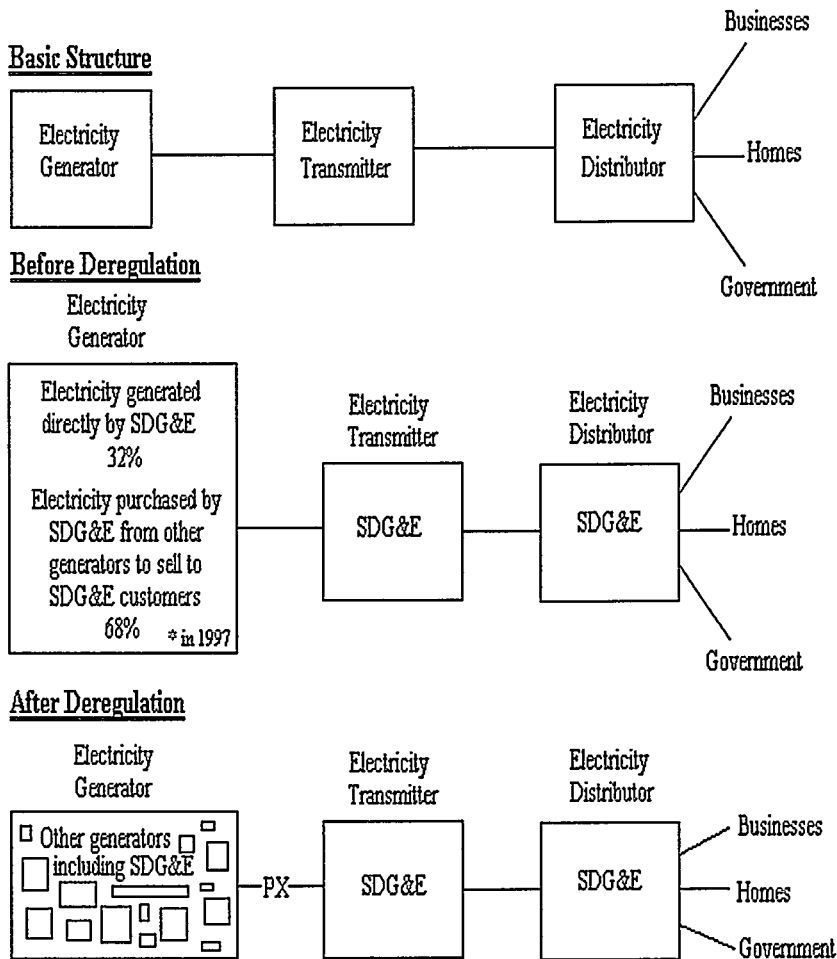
Basic Structure

Electricity Generator

Electricity Transmitter

Electricity Distributor

Businesses

Homes

Government

Before Deregulation

Electricity Generator

Electricity generated directly by SDG&E 32%

Electricity purchased by SDG&E from other generators to sell to SDG&E customers 68%

* in 1997

Electricity Transmitter

SDG&E

Electricity Distributor

SDG&E

Businesses

Homes

Government

After Deregulation

Electricity Generator

Other generators including SDG&E

PX

Electricity Transmitter

SDG&E

Electricity Distributor

SDG&E

Businesses

Homes

Government